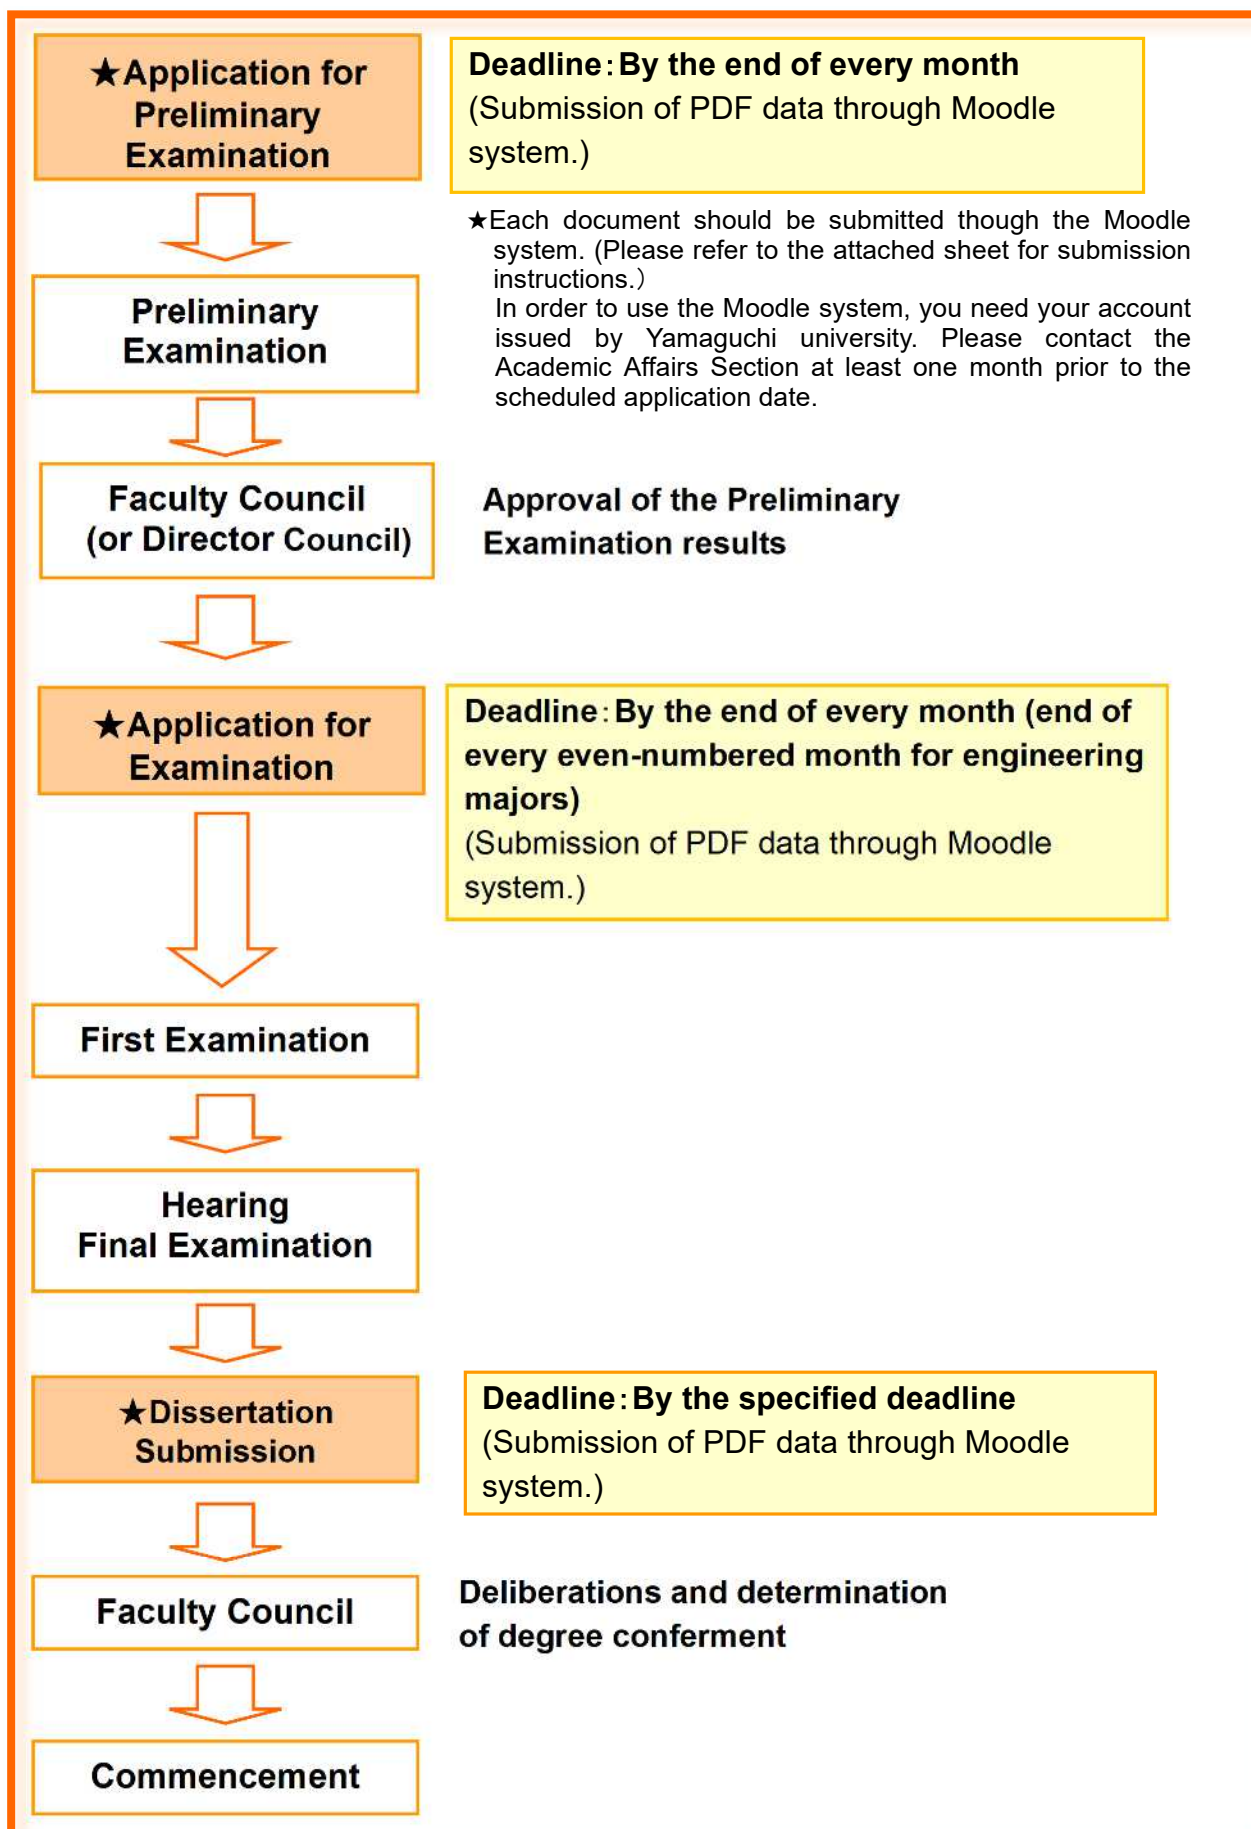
★Application for Preliminary Examination

Deadline：By the end of every month
(Submission of PDF data through Moodle system.)

★Each document should be submitted though the Moodle system. (Please refer to the attached sheet for submission instructions.)
In order to use the Moodle system, you need your account issued by Yamaguchi university. Please contact the Academic Affairs Section at least one month prior to the scheduled application date.

Preliminary Examination

Faculty Council (or Director Council)

Approval of the Preliminary Examination results

★Application for Examination

Deadline：By the end of every month (end of every even-numbered month for engineering majors)
(Submission of PDF data through Moodle system.)

First Examination

Hearing
Final Examination

★Dissertation Submission

Deadline：By the specified deadline
(Submission of PDF data through Moodle system.)

Faculty Council

Deliberations and determination of degree conferment

Commencement